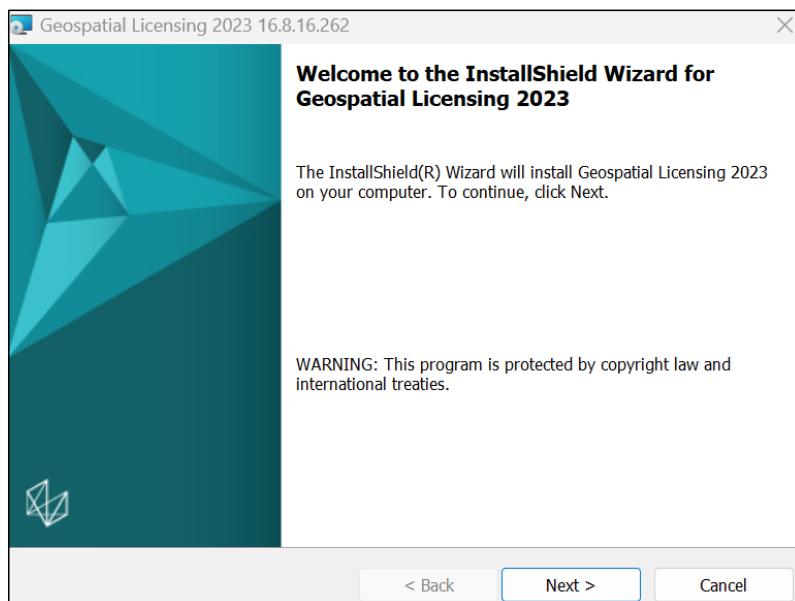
Geospatial Licensing 2023 16.8.16.262

Welcome to the InstallShield Wizard for Geospatial Licensing 2023

The InstallShield(R) Wizard will install Geospatial Licensing 2023 on your computer. To continue, click Next.

WARNING: This program is protected by copyright law and international treaties.

< Back

Next >

Cancel